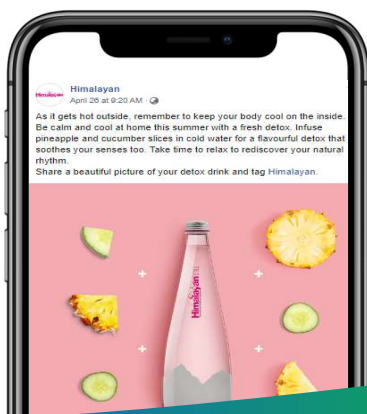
Himalayan

Himalayan
April 26 at 9:20 AM ·

As it gets hot outside, remember to keep your body cool on the inside. Be calm and cool at home this summer with a fresh detox. Infuse pineapple and cucumber slices in cold water for a flavourful detox that soothes your senses too. Take time to relax to rediscover your natural rhythm.
Share a beautiful picture of your detox drink and tag Himalayan.

Himalayan